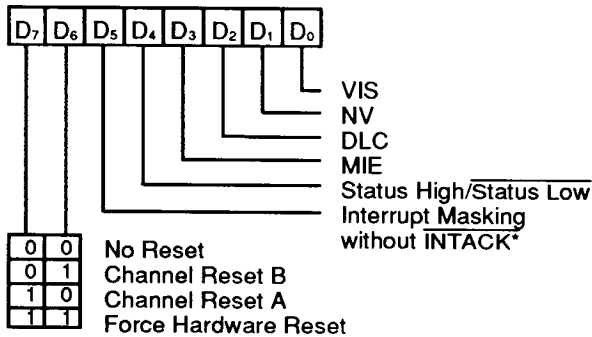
$D_7$ $D_6$ $D_5$ $D_4$ $D_3$ $D_2$ $D_1$ $D_0$

VIS
NV
DLC
MIE
Status High/$\overline{\text{Status Low}}$
Interrupt Masking without $\overline{\text{INTACK}}$*

| | | |
|---|---|---|
| 0 | 0 | No Reset |
| 0 | 1 | Channel Reset B |
| 1 | 0 | Channel Reset A |
| 1 | 1 | Force Hardware Reset |